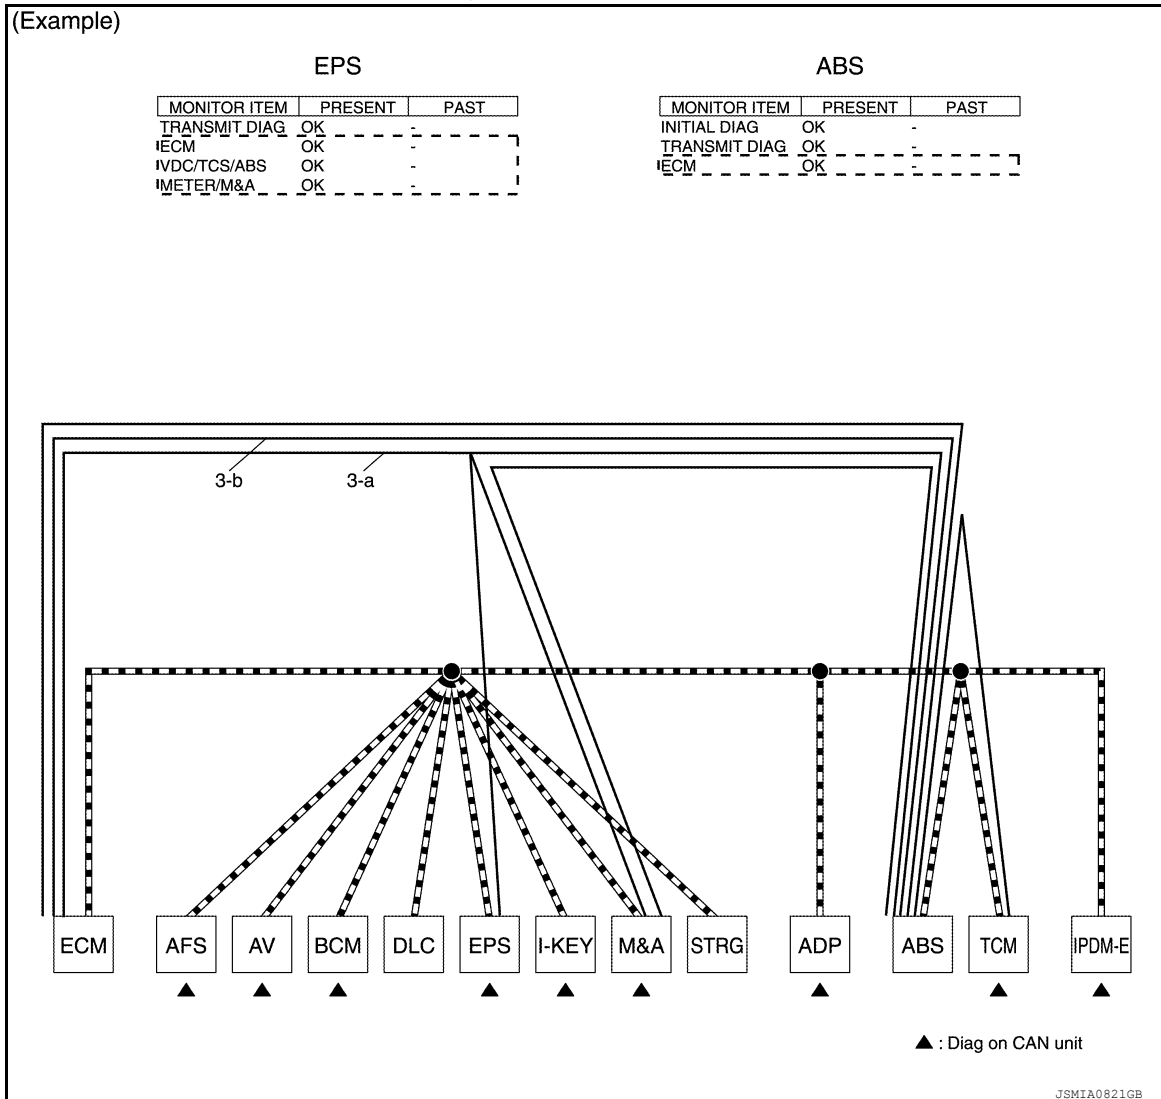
(Example)

EPS

| MONITOR ITEM | PRESENT | PAST |
|---|---|---|
| TRANSMIT DIAG | OK | - |
| ECM | OK | - |
| VDC/TCS/ABS | OK | - |
| METER/M&A | OK | - |

ABS

| MONITOR ITEM | PRESENT | PAST |
|---|---|---|
| INITIAL DIAG | OK | - |
| TRANSMIT DIAG | OK | - |
| ECM | OK | - |

3-b
3-a

ECM
AFS
AV
BCM
DLC
EPS
I-KEY
M&A
STRG
ADP
ABS
TCM
IPDM-E

▲ : Diag on CAN unit

JSMIA0821GB